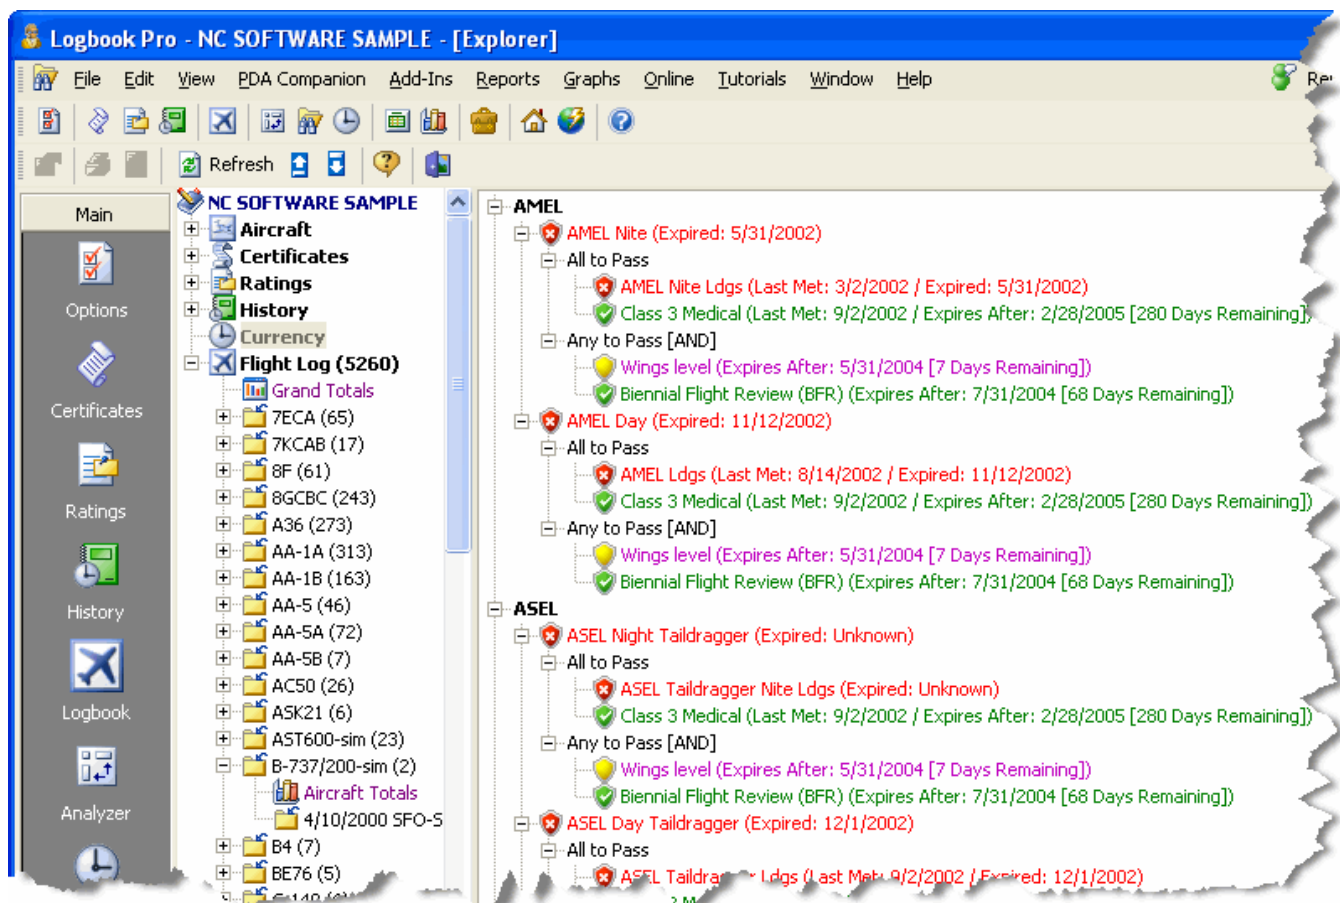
Logbook Pro - NC SOFTWARE SAMPLE - [Explorer]

File Edit View PDA Companion Add-Ins Reports Graphs Online Tutorials Window Help

Re

Refresh

Main

Options

Certificates

Ratings

History

Logbook

Analyzer

NC SOFTWARE SAMPLE
Aircraft
Certificates
Ratings
History
Currency
Flight Log (5260)
Grand Totals
7ECA (65)
7KCAB (17)
8F (61)
8GCBC (243)
A36 (273)
AA-1A (313)
AA-1B (163)
AA-5 (46)
AA-5A (72)
AA-5B (7)
AC50 (26)
ASK21 (6)
AST600-sim (23)
B-737/200-sim (2)
Aircraft Totals
4/10/2000 SFO-S
B4 (7)
BE76 (5)

AMEL
AMEL Nite (Expired: 5/31/2002)
All to Pass
AMEL Nite Ldgs (Last Met: 3/2/2002 / Expired: 5/31/2002)
Class 3 Medical (Last Met: 9/2/2002 / Expires After: 2/28/2005 [280 Days Remaining])
Any to Pass [AND]
Wings level (Expires After: 5/31/2004 [7 Days Remaining])
Biennial Flight Review (BFR) (Expires After: 7/31/2004 [68 Days Remaining])
AMEL Day (Expired: 11/12/2002)
All to Pass
AMEL Ldgs (Last Met: 8/14/2002 / Expired: 11/12/2002)
Class 3 Medical (Last Met: 9/2/2002 / Expires After: 2/28/2005 [280 Days Remaining])
Any to Pass [AND]
Wings level (Expires After: 5/31/2004 [7 Days Remaining])
Biennial Flight Review (BFR) (Expires After: 7/31/2004 [68 Days Remaining])
ASEL
ASEL Night Taildragger (Expired: Unknown)
All to Pass
ASEL Taildragger Nite Ldgs (Expired: Unknown)
Class 3 Medical (Last Met: 9/2/2002 / Expires After: 2/28/2005 [280 Days Remaining])
Any to Pass [AND]
Wings level (Expires After: 5/31/2004 [7 Days Remaining])
Biennial Flight Review (BFR) (Expires After: 7/31/2004 [68 Days Remaining])
ASEL Day Taildragger (Expired: 12/1/2002)
All to Pass
ASEL Taildra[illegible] Ldgs (Last Met: 9/2/2002 / Expired: 12/1/2002)